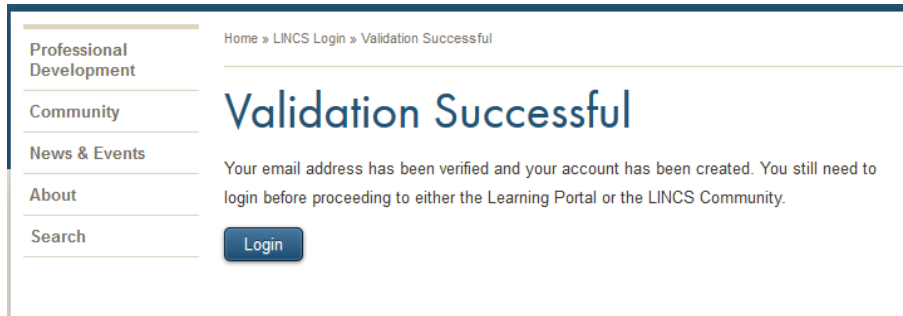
Professional Development

Community

News & Events

About

Search

Home » LINCS Login » Validation Successful

Validation Successful

Your email address has been verified and your account has been created. You still need to login before proceeding to either the Learning Portal or the LINCS Community.

Login